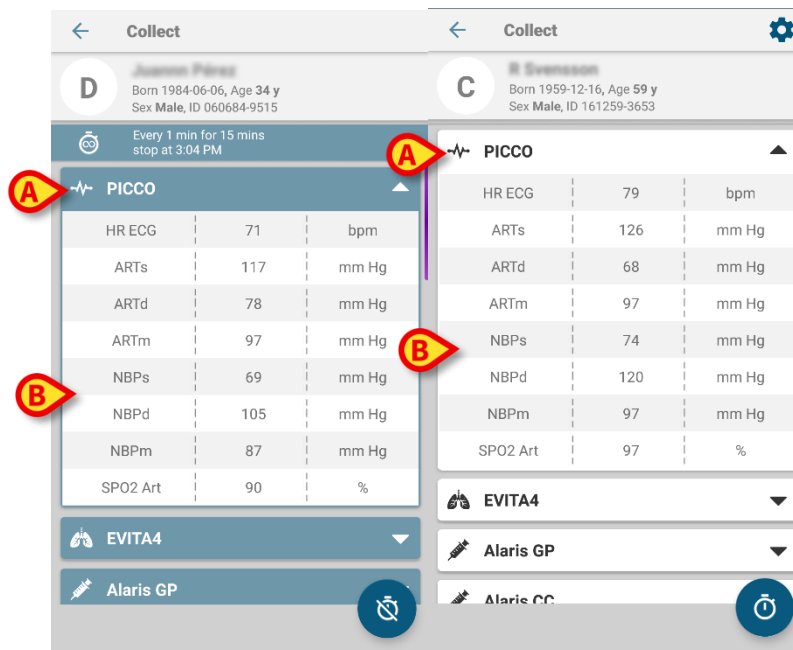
Collect

D

Juanna Pérez
Born 1984-06-06, Age **34 y**
Sex **Male**, ID 060684-9515

Every 1 min for 15 mins
stop at 3:04 PM

A

PICCO

| HR ECG | 71 | bpm |
|---|---|---|
| ARTs | 117 | mm Hg |
| ARTd | 78 | mm Hg |
| ARTm | 97 | mm Hg |
| NBPs | 69 | mm Hg |
| NBPd | 105 | mm Hg |
| NBPm | 87 | mm Hg |
| SPO2 Art | 90 | % |

B

EVITA4

Alaris GP

Collect

C

R Svensson
Born 1959-12-16, Age **59 y**
Sex **Male**, ID 161259-3653

A

PICCO

| HR ECG | 79 | bpm |
|---|---|---|
| ARTs | 126 | mm Hg |
| ARTd | 68 | mm Hg |
| ARTm | 97 | mm Hg |
| NBPs | 74 | mm Hg |
| NBPd | 120 | mm Hg |
| NBPm | 97 | mm Hg |
| SPO2 Art | 97 | % |

B

EVITA4

Alaris GP

Alaris CC